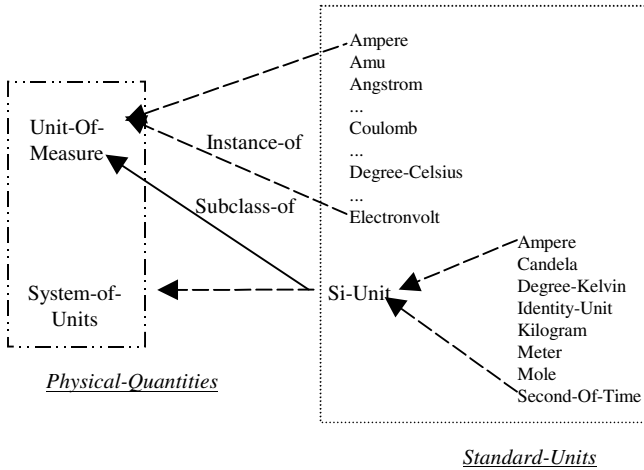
Unit-Of-Measure

System-of-Units

Physical-Quantities

Instance-of

Subclass-of

Ampere
Amu
Angstrom
...
Coulomb
...
Degree-Celsius
...
Electronvolt

Si-Unit

Ampere
Candela
Degree-Kelvin
Identity-Unit
Kilogram
Meter
Mole
Second-Of-Time

Standard-Units